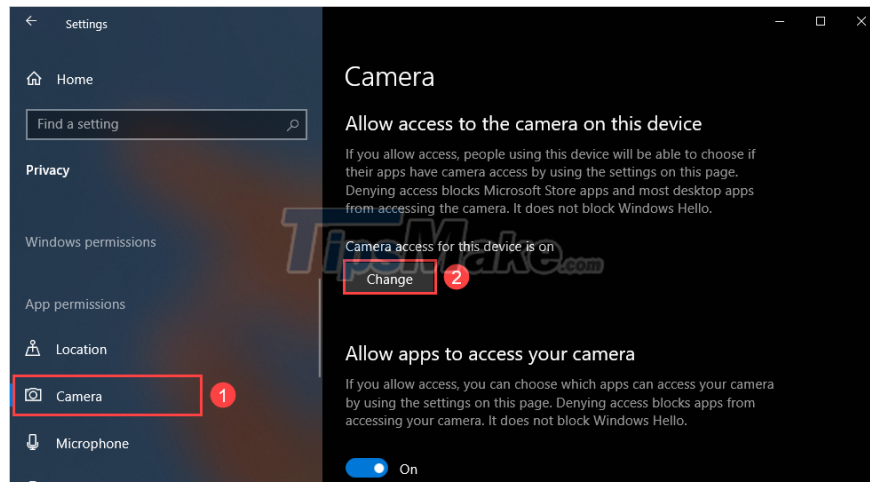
Settings

Home

Find a setting

Privacy

Windows permissions

App permissions

Location

Camera

1

Microphone

Camera

Allow access to the camera on this device

If you allow access, people using this device will be able to choose if their apps have camera access by using the settings on this page. Denying access blocks Microsoft Store apps and most desktop apps from accessing the camera. It does not block Windows Hello.

TipsMake.com

Camera access for this device is on

Change

2

Allow apps to access your camera

If you allow access, you can choose which apps can access your camera by using the settings on this page. Denying access blocks apps from accessing your camera. It does not block Windows Hello.

On